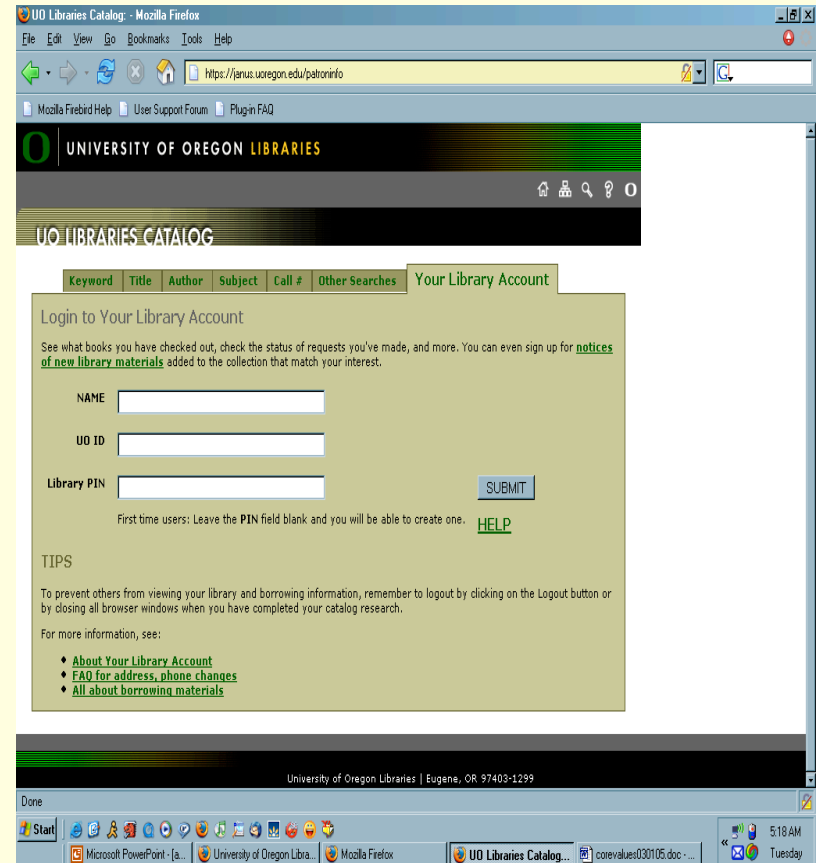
UO Libraries Catalog: - Mozilla Firefox

File Edit View Go Bookmarks Tools Help

https://janus.uoregon.edu/patroninfo

G

Mozilla Firebird Help | User Support Forum | Plug-in FAQ

UNIVERSITY OF OREGON LIBRARIES

UO LIBRARIES CATALOG

| Keyword | Title | Author | Subject | Call # | Other Searches | Your Library Account |
|---|---|---|---|---|---|---|

Login to Your Library Account

See what books you have checked out, check the status of requests you've made, and more. You can even sign up for notices of new library materials added to the collection that match your interest.

NAME

UO ID

Library PIN

SUBMIT

First time users: Leave the PIN field blank and you will be able to create one.

HELP

TIPS

To prevent others from viewing your library and borrowing information, remember to logout by clicking on the Logout button or by closing all browser windows when you have completed your catalog research.

For more information, see:

- About Your Library Account
- FAQ for address, phone changes
- All about borrowing materials

University of Oregon Libraries | Eugene, OR 97403-1299

Done

Start | Microsoft PowerPoint - [a... | University of Oregon Libra... | Mozilla Firefox | UO Libraries Catalog... | corevalues030105.doc - ... | 5:18 AM Tuesday